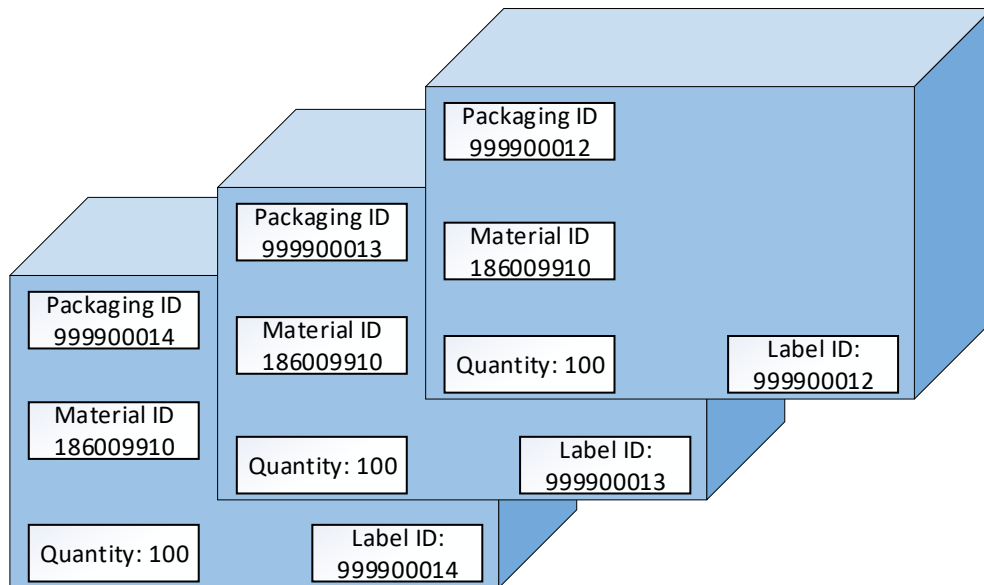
Packaging ID
999900012

Material ID
186009910

Quantity: 100

Label ID:
999900012

Packaging ID
999900013

Material ID
186009910

Quantity: 100

Label ID:
999900013

Packaging ID
999900014

Material ID
186009910

Quantity: 100

Label ID:
999900014